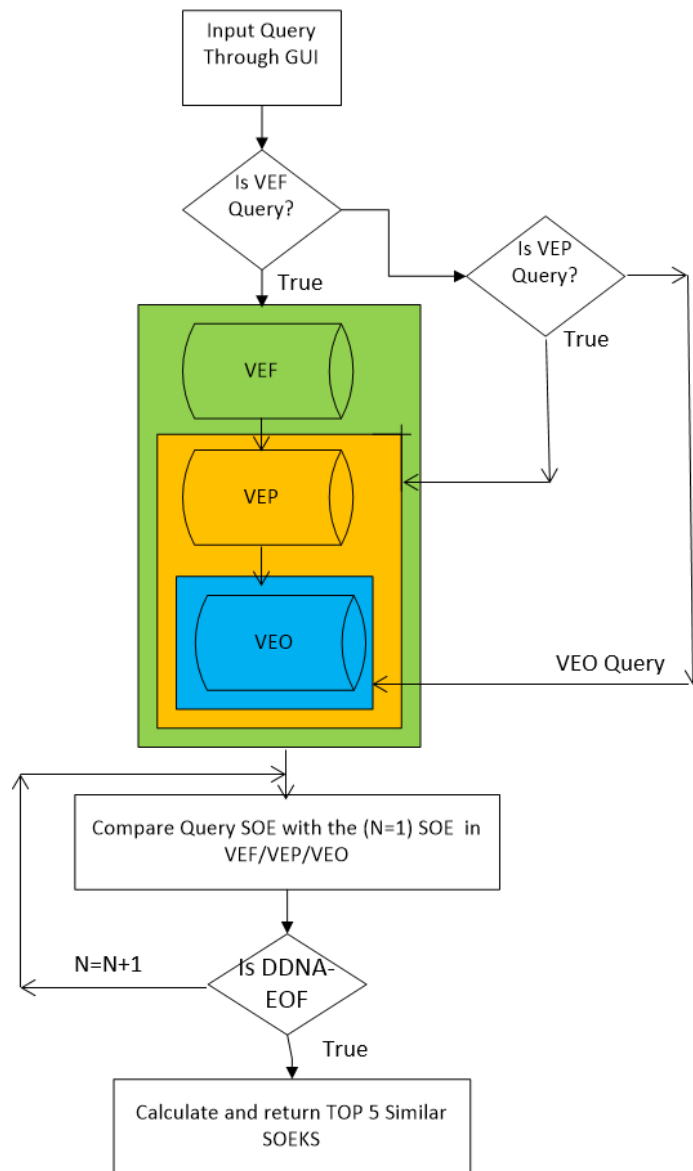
Input Query Through GUI

Is VEF Query?

True

Is VEP Query?

True

VEF

VEP

VEO

VEO Query

Compare Query SOE with the (N=1) SOE in VEF/VEP/VEO

N=N+1

Is DDNA-EOF

True

Calculate and return TOP 5 Similar SOEKS